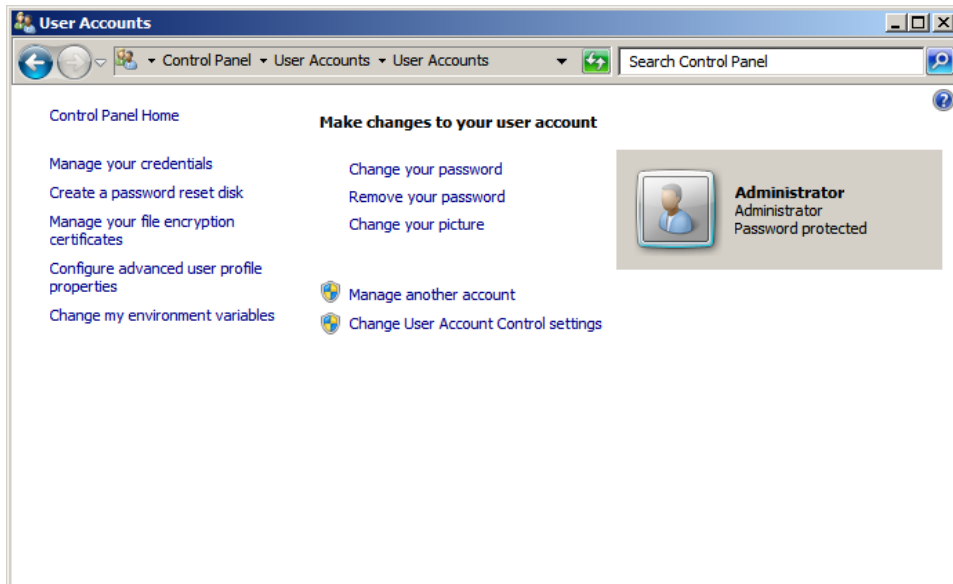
User Accounts

Control Panel ▸ User Accounts ▸ User Accounts

Search Control Panel

Control Panel Home

Manage your credentials

Create a password reset disk

Manage your file encryption certificates

Configure advanced user profile properties

Change my environment variables

Make changes to your user account

Change your password

Remove your password

Change your picture

Manage another account

Change User Account Control settings

Administrator
Administrator
Password protected